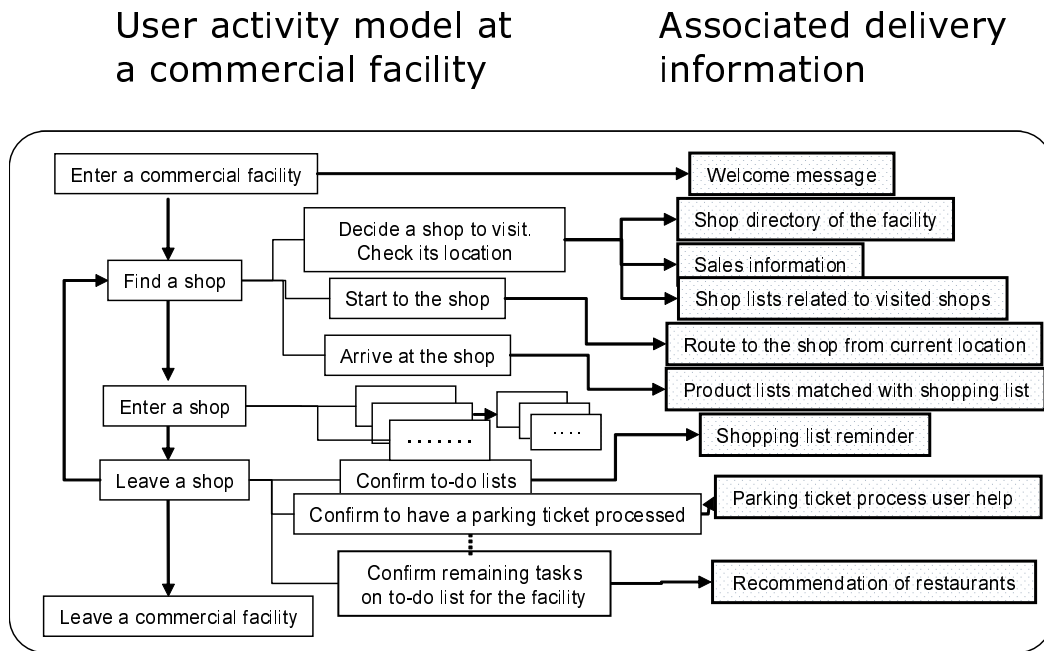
User activity model at a commercial facility

Associated delivery information

Enter a commercial facility

Welcome message

Decide a shop to visit. Check its location

Shop directory of the facility

Find a shop

Sales information

Start to the shop

Shop lists related to visited shops

Route to the shop from current location

Arrive at the shop

Product lists matched with shopping list

Enter a shop

.......

....

Shopping list reminder

Leave a shop

Confirm to-do lists

Parking ticket process user help

Confirm to have a parking ticket processed

Confirm remaining tasks on to-do list for the facility

Recommendation of restaurants

Leave a commercial facility